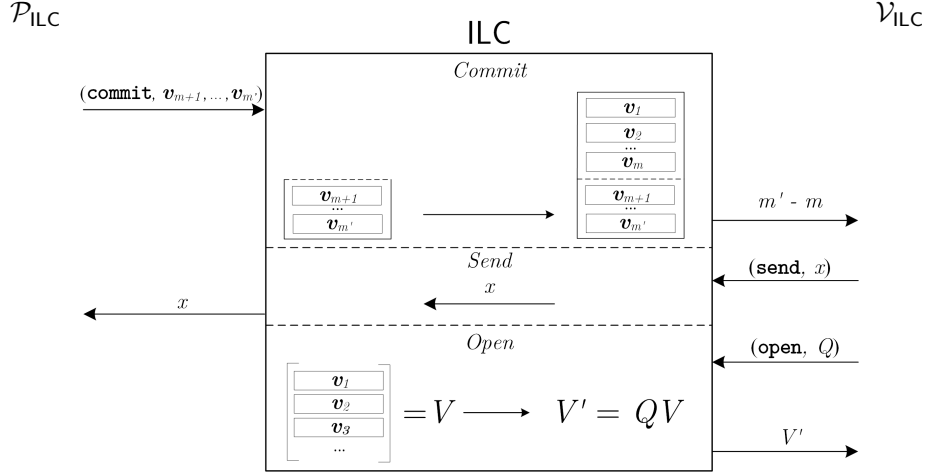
$\mathcal{P}_{\mathsf{ILC}}$

ILC

$\mathcal{V}_{\mathsf{ILC}}$

(commit, $\boldsymbol{v}_{m+1}, \ldots, \boldsymbol{v}_{m'}$)

*Commit*

$\boldsymbol{v}_{m+1}$
...
$\boldsymbol{v}_{m'}$

$\boldsymbol{v}_1$
$\boldsymbol{v}_2$
...
$\boldsymbol{v}_m$
$\boldsymbol{v}_{m+1}$
...
$\boldsymbol{v}_{m'}$

$m'$ - $m$

*Send*

(send, $x$)

$x$

$x$

*Open*

(open, $Q$)

$\boldsymbol{v}_1$
$\boldsymbol{v}_2$
$\boldsymbol{v}_3$
...

$= V \longrightarrow \quad V' = QV$

$V'$